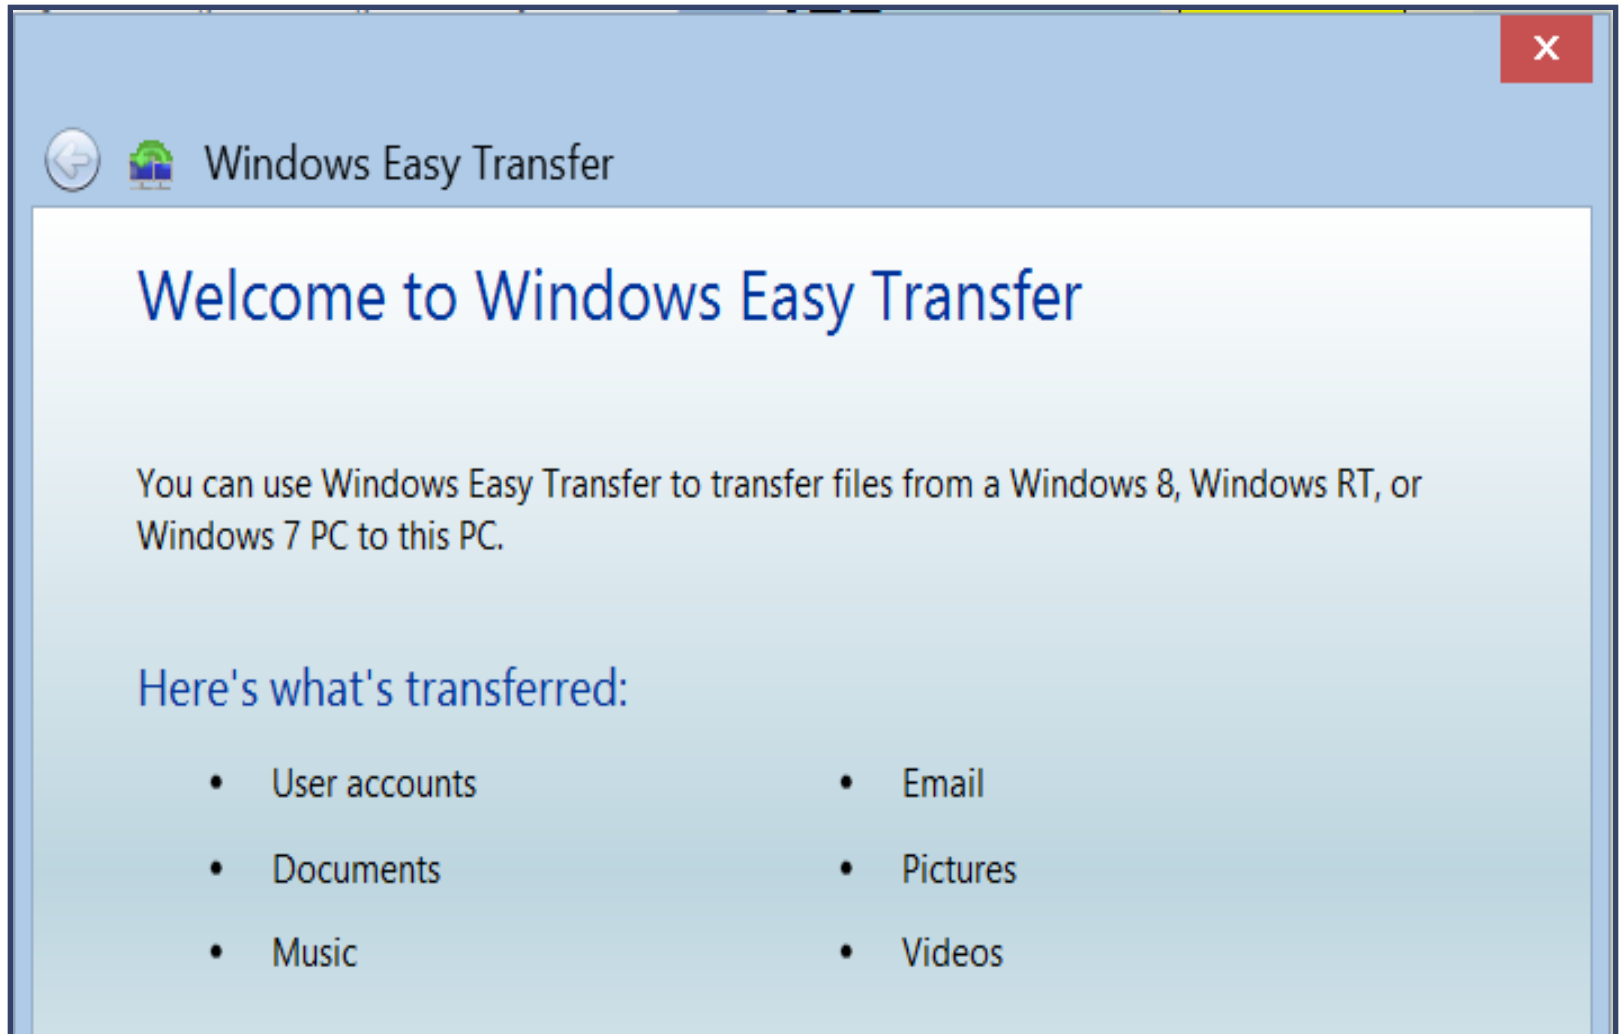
Windows Easy Transfer

Welcome to Windows Easy Transfer

You can use Windows Easy Transfer to transfer files from a Windows 8, Windows RT, or Windows 7 PC to this PC.

Here's what's transferred:

- User accounts
- Documents
- Music

- Email
- Pictures
- Videos